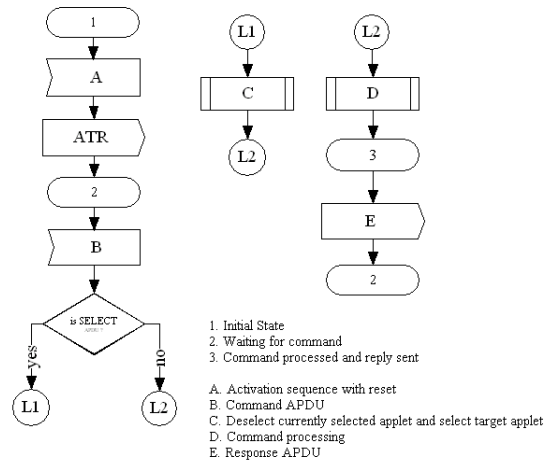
1

A

ATR

2

B

is SELECT
APDU ?

yes

no

L1

L2

L1

C

L2

L2

D

3

E

2

1. Initial State
2. Waiting for command
3. Command processed and reply sent

A. Activation sequence with reset
B. Command APDU
C. Deselect currently selected applet and select target applet
D. Command processing
E. Response APDU